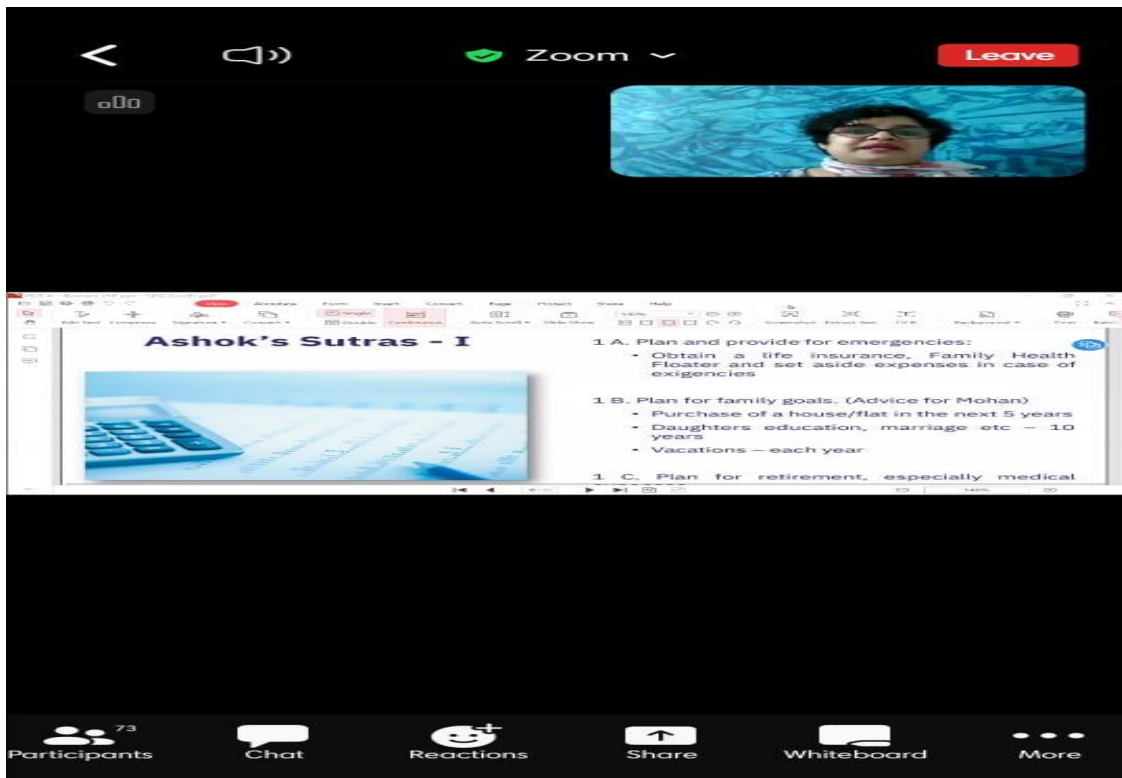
Zoom

Leave

Ashok's Sutras - I

1 A. Plan and provide for emergencies:
• Obtain a life insurance, Family Health Floater and set aside expenses in case of exigencies

1 B. Plan for family goals. (Advice for Mohan)
• Purchase of a house/flat in the next 5 years
• Daughters education, marriage etc – 10 years
• Vacations – each year

1 C. Plan for retirement, especially medical

73
Participants
Chat
Reactions
Share
Whiteboard
More